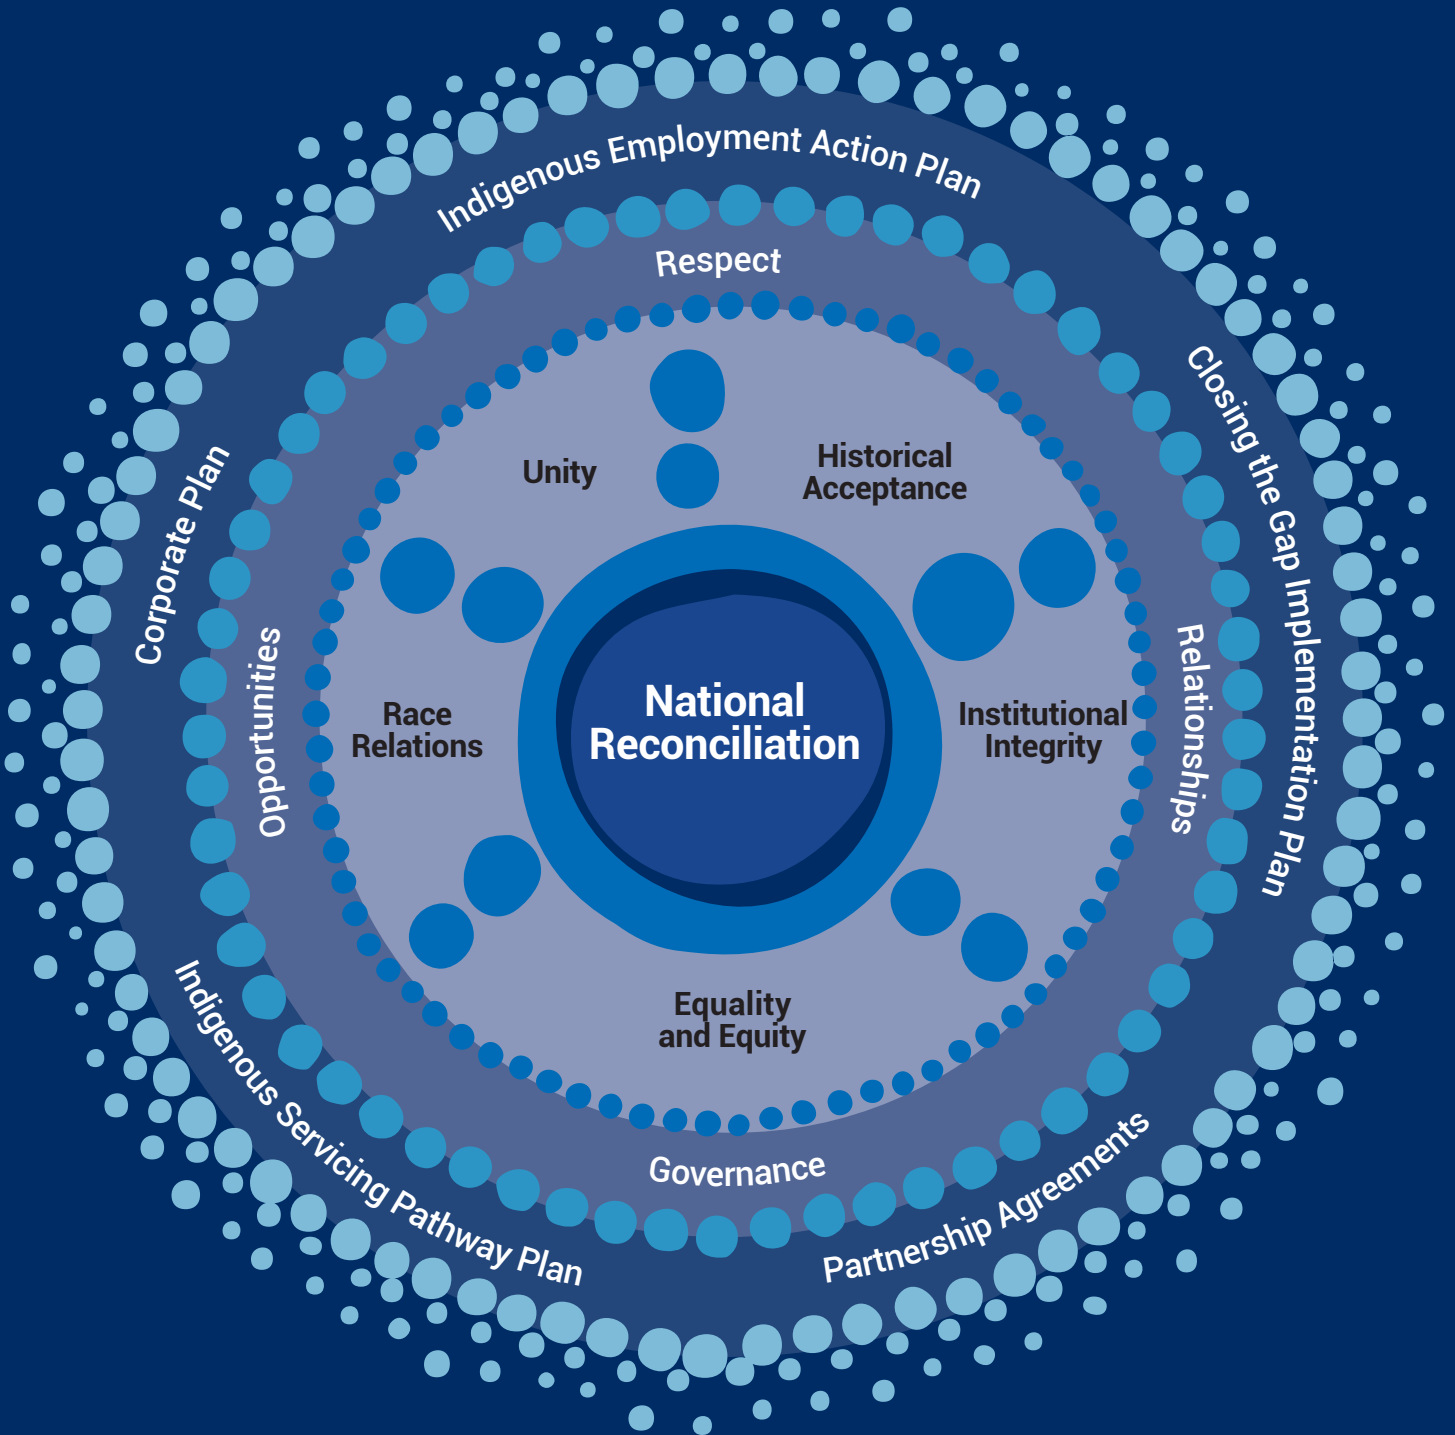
Indigenous Employment Action Plan

Closing the Gap Implementation Plan

Partnership Agreements

Indigenous Servicing Pathway Plan

Corporate Plan

Respect

Relationships

Governance

Opportunities

Unity

Historical Acceptance

Institutional Integrity

Equality and Equity

Race Relations

National Reconciliation